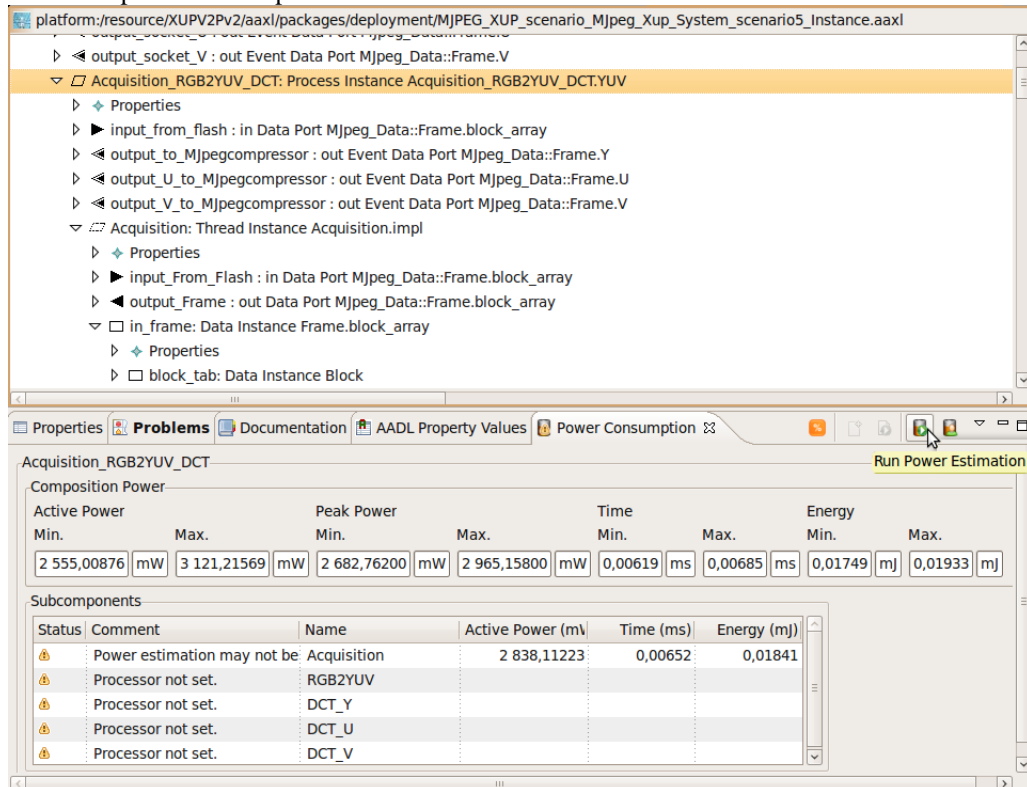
platform:/resource/XUPV2Pv2/aaxl/packages/deployment/MJPEG_XUP_scenario_MJpeg_Xup_System_scenario5_Instance.aaxl

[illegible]
output_socket_V : out Event Data Port MJpeg_Data::Frame.V
Acquisition_RGB2YUV_DCT: Process Instance Acquisition_RGB2YUV_DCT.YUV
Properties
input_from_flash : in Data Port MJpeg_Data::Frame.block_array
output_to_MJpegcompressor : out Event Data Port MJpeg_Data::Frame.Y
output_U_to_MJpegcompressor : out Event Data Port MJpeg_Data::Frame.U
output_V_to_MJpegcompressor : out Event Data Port MJpeg_Data::Frame.V
Acquisition: Thread Instance Acquisition.impl
Properties
input_From_Flash : in Data Port MJpeg_Data::Frame.block_array
output_Frame : out Data Port MJpeg_Data::Frame.block_array
in_frame: Data Instance Frame.block_array
Properties
block_tab: Data Instance Block

Properties | Problems | Documentation | AADL Property Values | Power Consumption

Run Power Estimation

Acquisition_RGB2YUV_DCT

Composition Power

| Active Power | | Peak Power | | Time | | Energy | |
|---|---|---|---|---|---|---|---|
| Min. | Max. | Min. | Max. | Min. | Max. | Min. | Max. |
| 2 555,00876 mW | 3 121,21569 mW | 2 682,76200 mW | 2 965,15800 mW | 0,00619 ms | 0,00685 ms | 0,01749 mJ | 0,01933 mJ |

Subcomponents

| Status | Comment | Name | Active Power (mW | Time (ms) | Energy (mJ) |
|---|---|---|---|---|---|
| | Power estimation may not be | Acquisition | 2 838,11223 | 0,00652 | 0,01841 |
| | Processor not set. | RGB2YUV | | | |
| | Processor not set. | DCT_Y | | | |
| | Processor not set. | DCT_U | | | |
| | Processor not set. | DCT_V | | | |